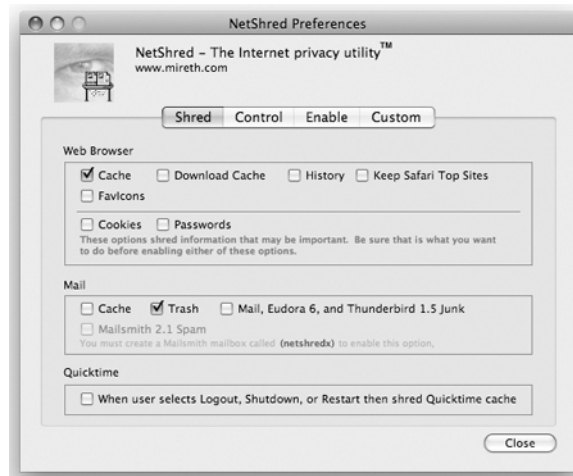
NetShred Preferences

NetShred - The Internet privacy utility™
www.mireth.com

Shred | Control | Enable | Custom

Web Browser

☑ Cache ☐ Download Cache ☐ History ☐ Keep Safari Top Sites
☐ FavIcons

☐ Cookies ☐ Passwords
These options shred information that may be important. Be sure that is what you want to do before enabling either of these options.

Mail

☐ Cache ☑ Trash ☐ Mail, Eudora 6, and Thunderbird 1.5 Junk
☐ Mailsmith 2.1 Spam
You must create a Mailsmith mailbox called (netshredx) to enable this option.

Quicktime

☐ When user selects Logout, Shutdown, or Restart then shred Quicktime cache

Close